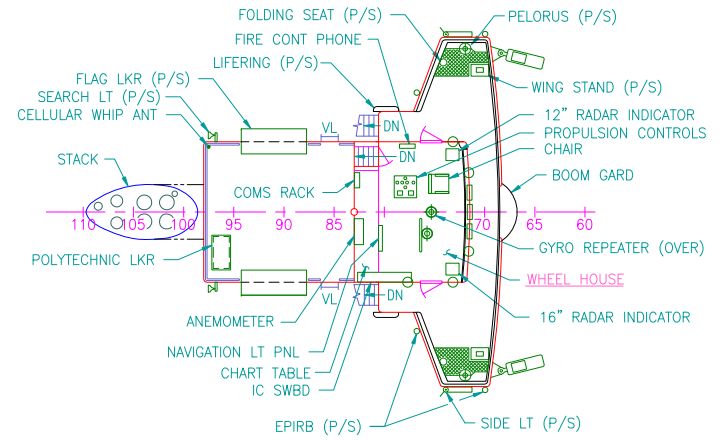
FOLDING SEAT (P/S)
PELORUS (P/S)
FIRE CONT PHONE
LIFERING (P/S)
WING STAND (P/S)
FLAG LKR (P/S)
SEARCH LT (P/S)
CELLULAR WHIP ANT
12" RADAR INDICATOR
PROPULSION CONTROLS
CHAIR
STACK
VL
DN
DN
COMS RACK
BOOM GARD
110
105
100
95
90
85
70
65
60
GYRO REPEATER (OVER)
POLYTECHNIC LKR
WHEEL HOUSE
VL
DN
ANEMOMETER
16" RADAR INDICATOR
NAVIGATION LT PNL
CHART TABLE
IC SWBD
EPIRB (P/S)
SIDE LT (P/S)